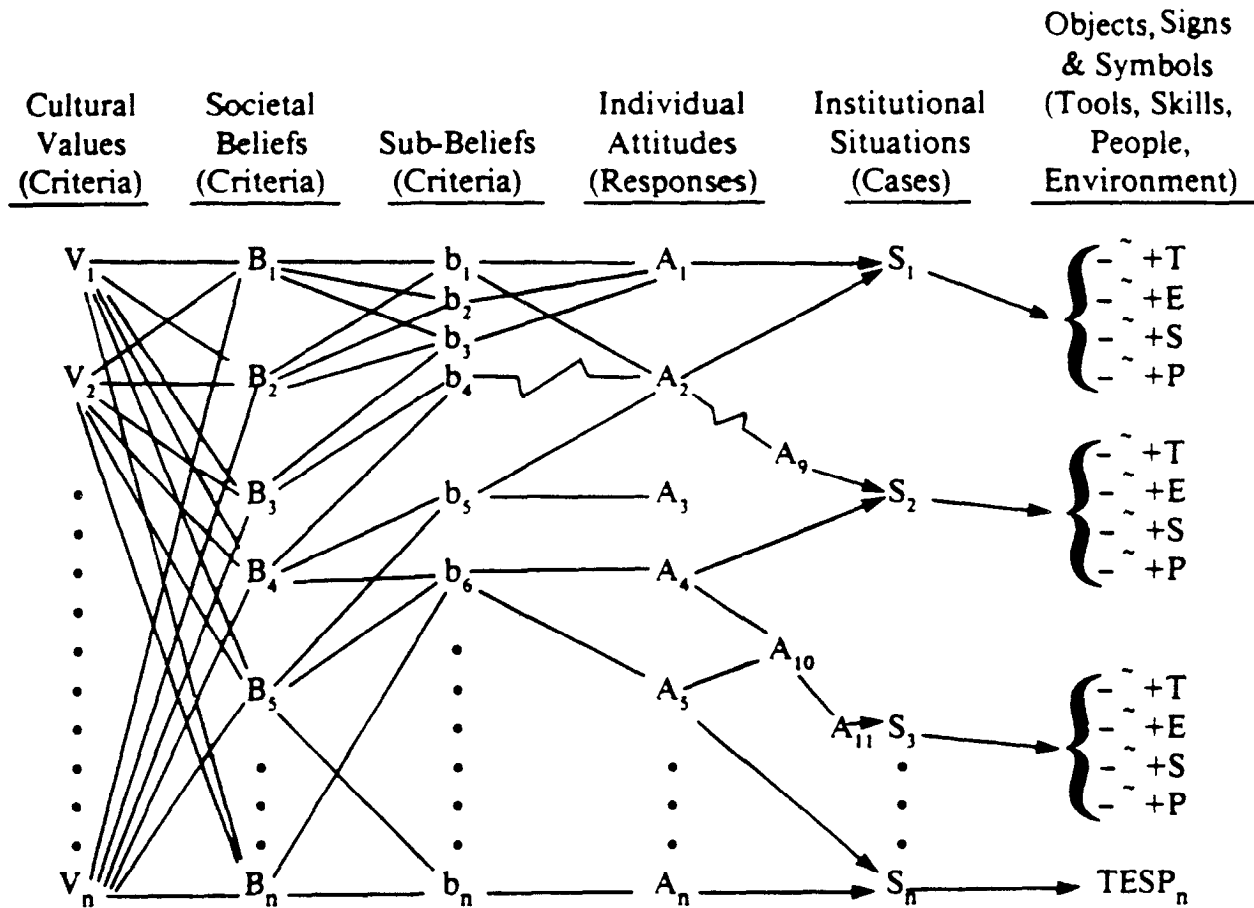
Cultural Values (Criteria)

Societal Beliefs (Criteria)

Sub-Beliefs (Criteria)

Individual Attitudes (Responses)

Institutional Situations (Cases)

Objects, Signs & Symbols (Tools, Skills, People, Environment)

$V_1$ $B_1$ $b_1$ $A_1$ $S_1$
$b_2$
$b_3$
$V_2$ $B_2$ $b_4$ $A_2$
$A_9$
$B_3$ $b_5$ $A_3$ $S_2$
$B_4$ $b_6$ $A_4$
$A_{10}$
$B_5$ $A_5$
$A_{11}$ $S_3$
$V_n$ $B_n$ $b_n$ $A_n$ $S_n$ $TESP_n$

$-\tilde{}+T$
$-\tilde{}+E$
$-\tilde{}+S$
$-\tilde{}+P$

$-\tilde{}+T$
$-\tilde{}+E$
$-\tilde{}+S$
$-\tilde{}+P$

$-\tilde{}+T$
$-\tilde{}+E$
$-\tilde{}+S$
$-\tilde{}+P$